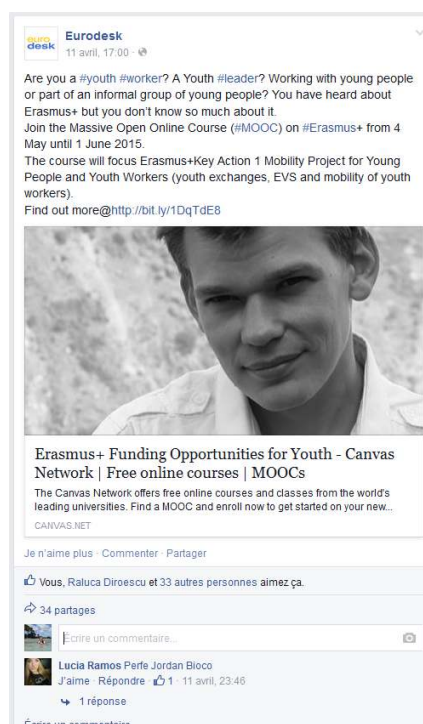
euro desk

Eurodesk
11 avril, 17:00 ·

Are you a #youth #worker? A Youth #leader? Working with young people or part of an informal group of young people? You have heard about Erasmus+ but you don't know so much about it.
Join the Massive Open Online Course (#MOOC) on #Erasmus+ from 4 May until 1 June 2015.
The course will focus Erasmus+Key Action 1 Mobility Project for Young People and Youth Workers (youth exchanges, EVS and mobility of youth workers).
Find out more@http://bit.ly/1DqTdE8

Erasmus+ Funding Opportunities for Youth - Canvas Network | Free online courses | MOOCs
The Canvas Network offers free online courses and classes from the world's leading universities. Find a MOOC and enroll now to get started on your new...
CANVAS.NET

Je n'aime plus · Commenter · Partager

Vous, Raluca Diroescu et 33 autres personnes aimez ça.

34 partages

Écrire un commentaire...

Lucia Ramos Perfe Jordan Bioco
J'aime · Répondre · 1 · 11 avril, 23:46
1 réponse

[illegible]